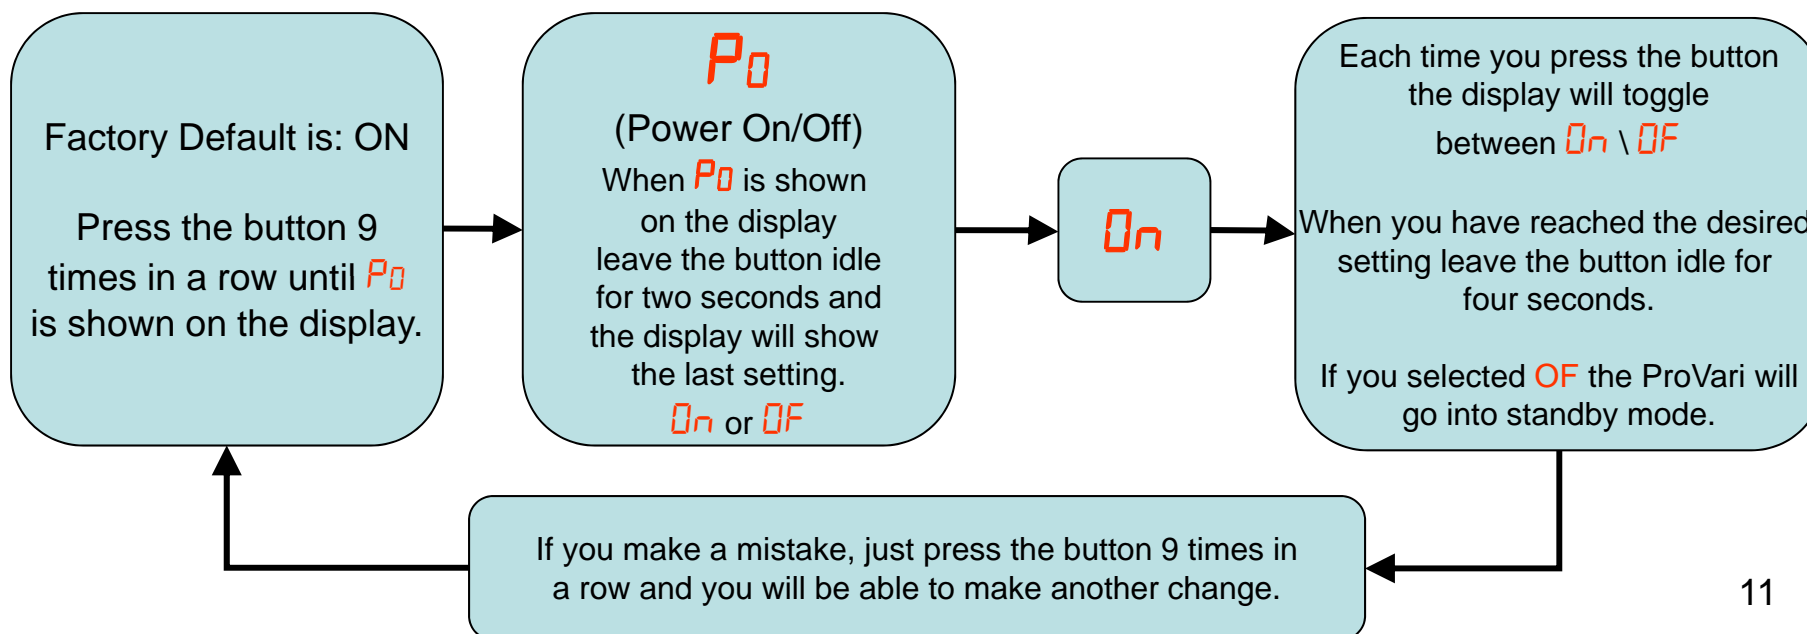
Factory Default is: ON

Press the button 9 times in a row until P0 is shown on the display.

P0

(Power On/Off)

When P0 is shown on the display leave the button idle for two seconds and the display will show the last setting.

On or OF

On

Each time you press the button the display will toggle between On \ OF

When you have reached the desired setting leave the button idle for four seconds.

If you selected OF the ProVari will go into standby mode.

If you make a mistake, just press the button 9 times in a row and you will be able to make another change.

11